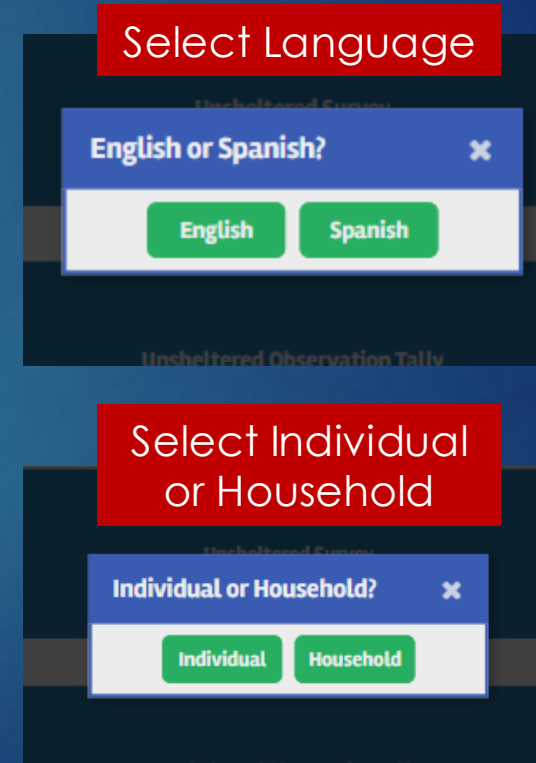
Select Language

Unsheltered Survey

English or Spanish?

English

Spanish

Unsheltered Observation Tally

Select Individual or Household

Unsheltered Survey

Individual or Household?

Individual

Household